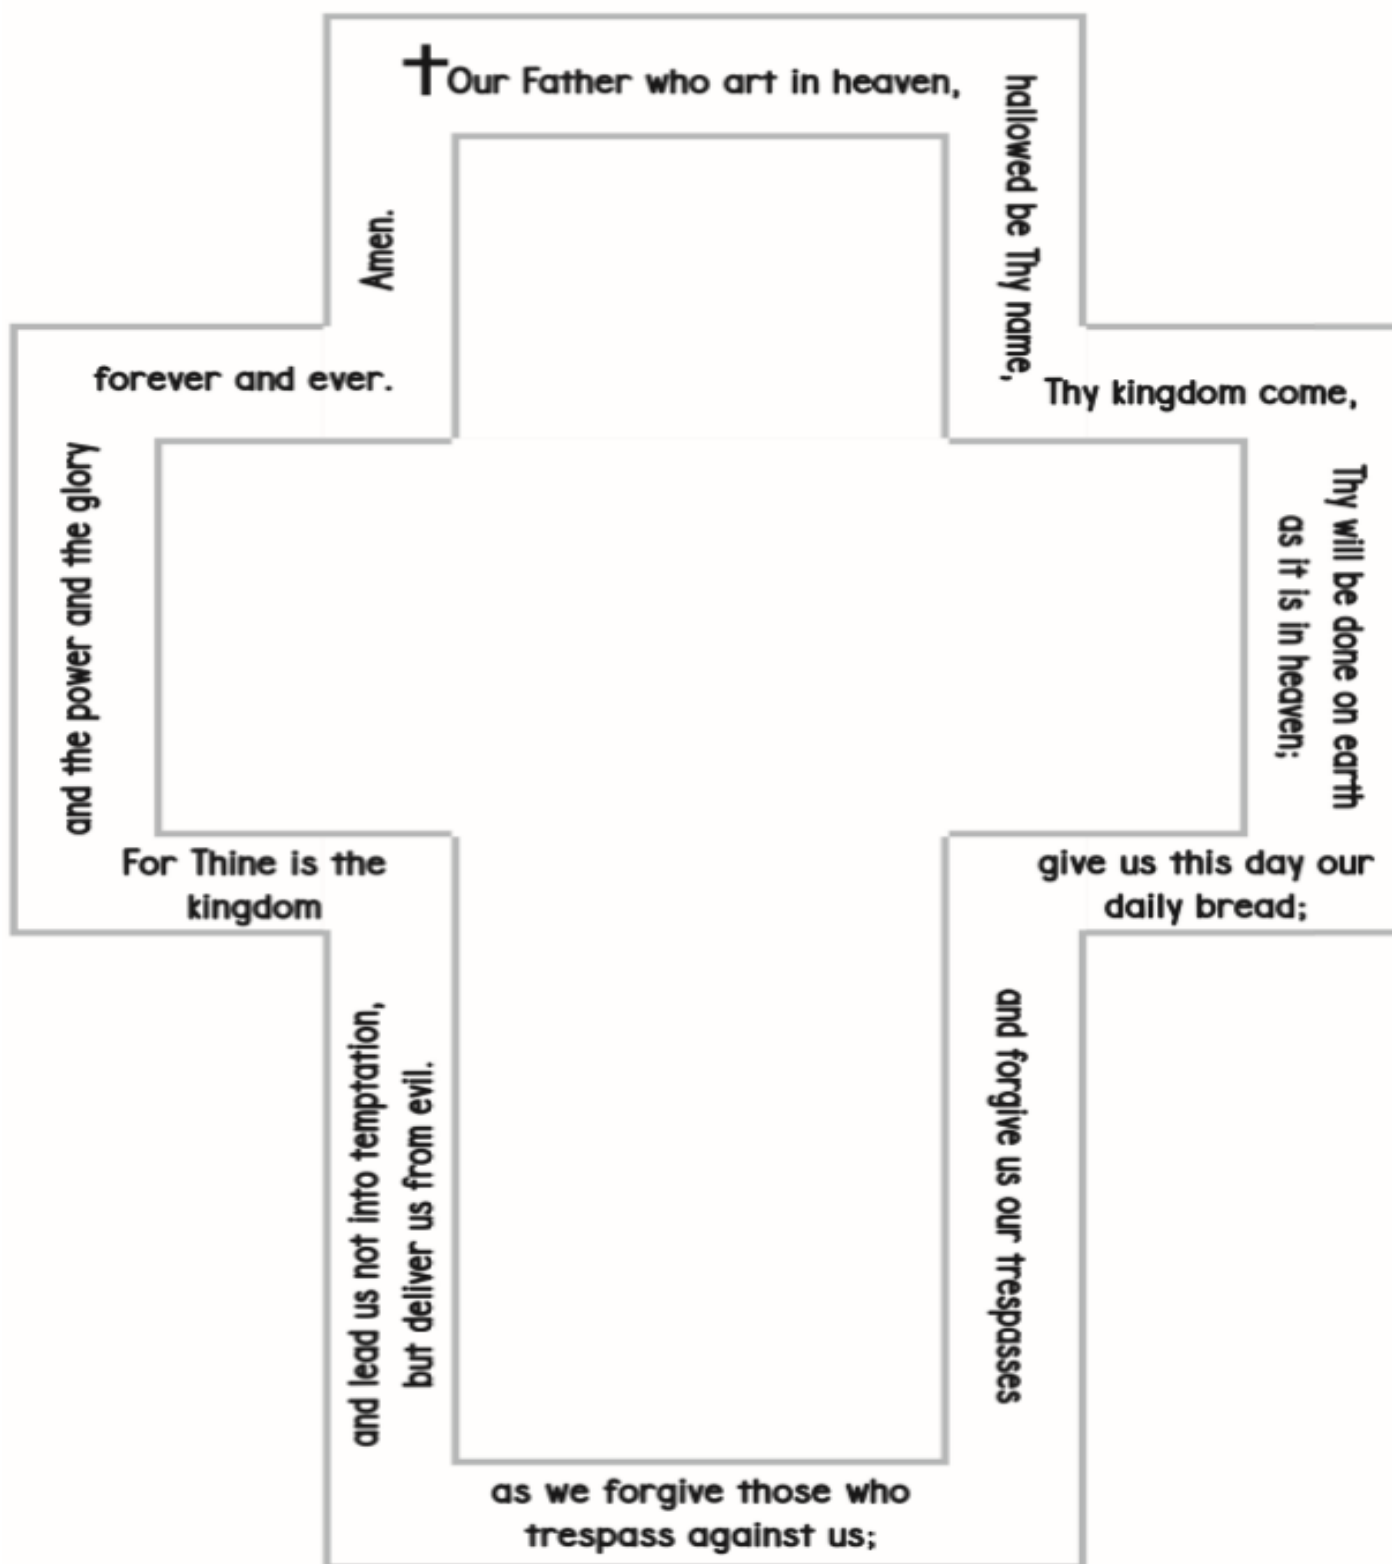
Our Father who art in heaven,

hallowed be Thy name,

Thy kingdom come,

Thy will be done on earth as it is in heaven;

give us this day our daily bread;

and forgive us our trespasses

as we forgive those who trespass against us;

and lead us not into temptation, but deliver us from evil.

For Thine is the kingdom

and the power and the glory

forever and ever.

Amen.